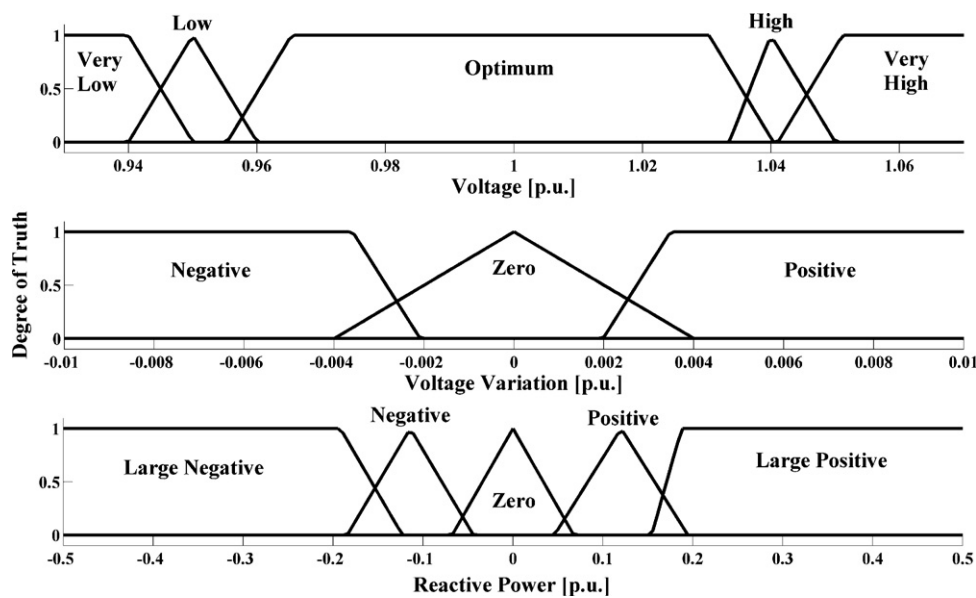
Very Low
Low
Optimum
High
Very High
1
0.5
0
0.94
0.96
0.98
1
1.02
1.04
1.06
Voltage [p.u.]

Degree of Truth

1
0.5
0
Negative
Zero
Positive
-0.01
-0.008
-0.006
-0.004
-0.002
0
0.002
0.004
0.006
0.008
0.01
Voltage Variation [p.u.]

1
0.5
0
Large Negative
Negative
Zero
Positive
Large Positive
-0.5
-0.4
-0.3
-0.2
-0.1
0
0.1
0.2
0.3
0.4
0.5
Reactive Power [p.u.]